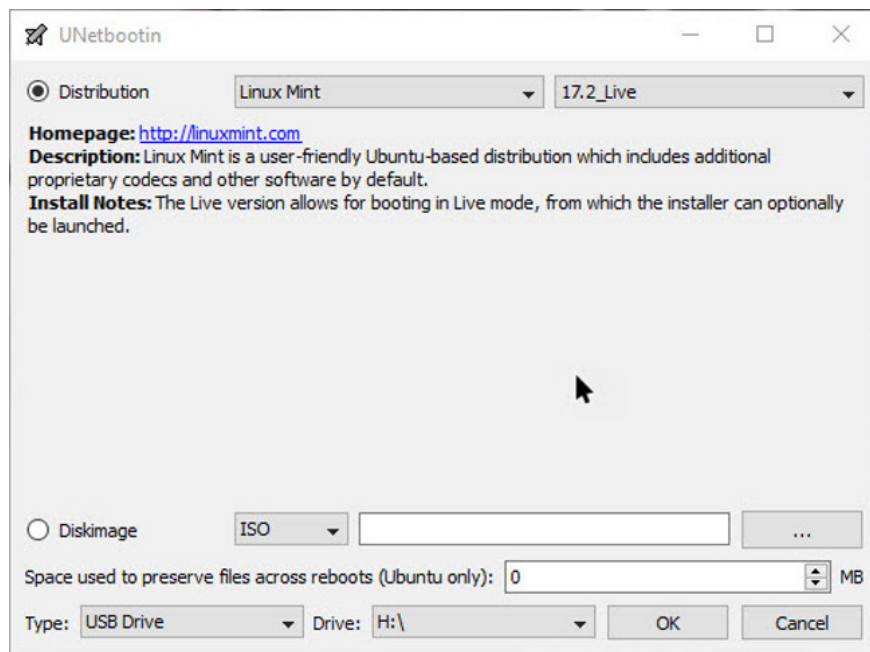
UNetbootin

Distribution Linux Mint 17.2_Live

**Homepage:** http://linuxmint.com
**Description:** Linux Mint is a user-friendly Ubuntu-based distribution which includes additional proprietary codecs and other software by default.
**Install Notes:** The Live version allows for booting in Live mode, from which the installer can optionally be launched.

Diskimage ISO ...

Space used to preserve files across reboots (Ubuntu only): 0 MB

Type: USB Drive Drive: H:\ OK Cancel